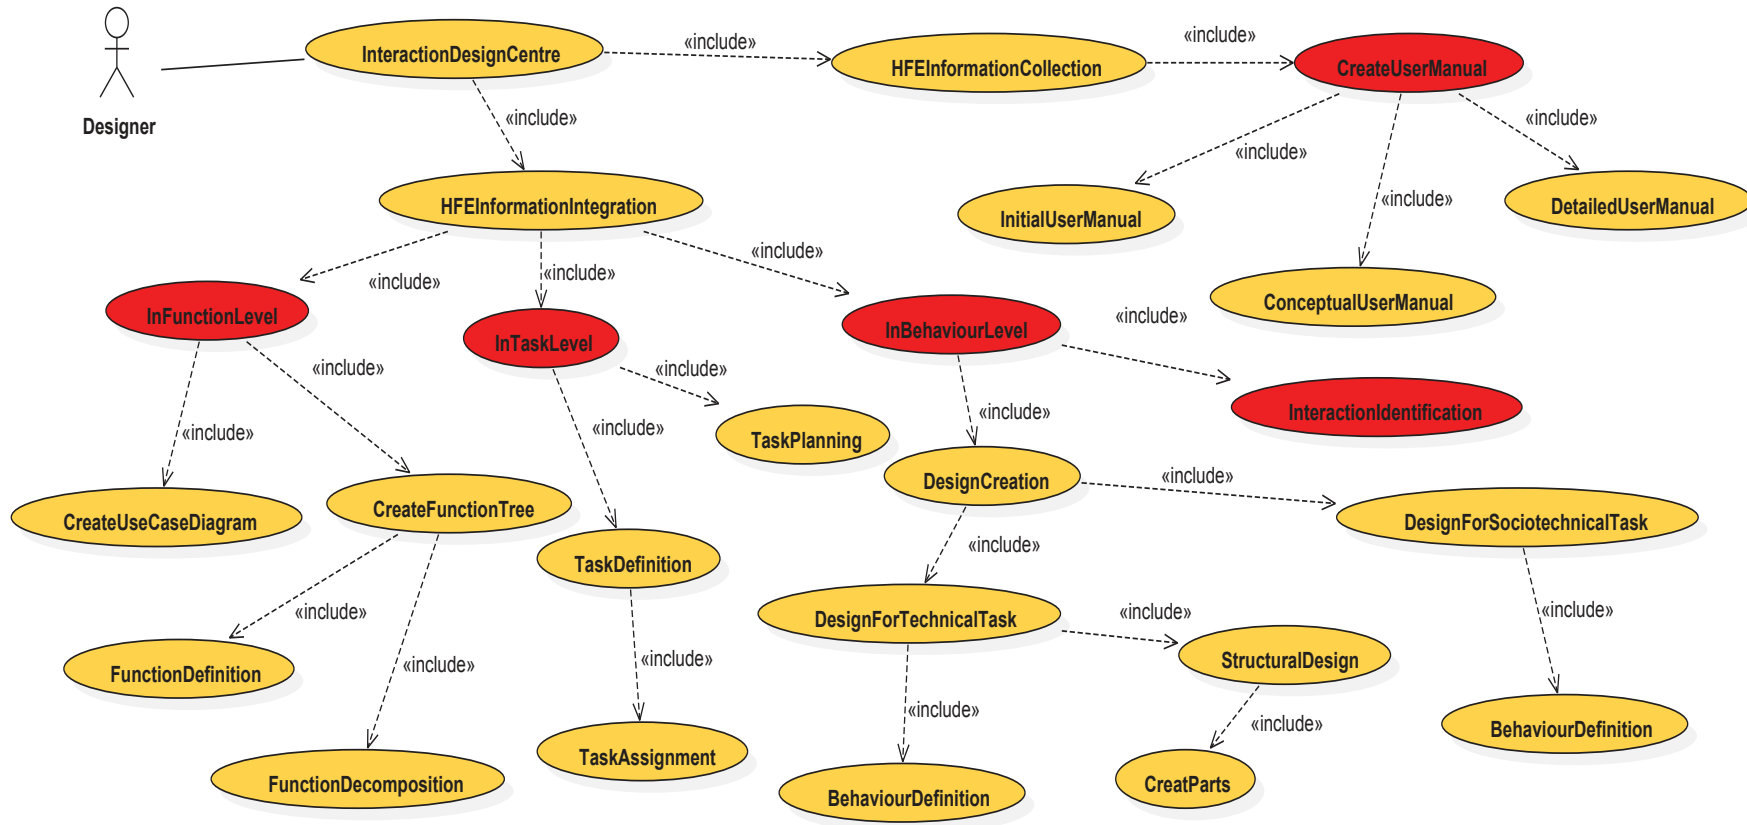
Designer

InteractionDesignCentre

«include»

HFEInformationCollection

«include»

CreateUserManual

«include»

«include»

«include»

«include»

InitialUserManual

DetailedUserManual

HFEInformationIntegration

«include»

ConceptualUserManual

«include»

«include»

«include»

InFunctionLevel

InTaskLevel

InBehaviourLevel

«include»

«include»

«include»

«include»

InteractionIdentification

«include»

«include»

TaskPlanning

«include»

DesignCreation

«include»

CreateUseCaseDiagram

CreateFunctionTree

DesignForSociotechnicalTask

TaskDefinition

«include»

DesignForTechnicalTask

«include»

«include»

«include»

StructuralDesign

«include»

FunctionDefinition

«include»

«include»

«include»

BehaviourDefinition

TaskAssignment

FunctionDecomposition

BehaviourDefinition

CreatParts